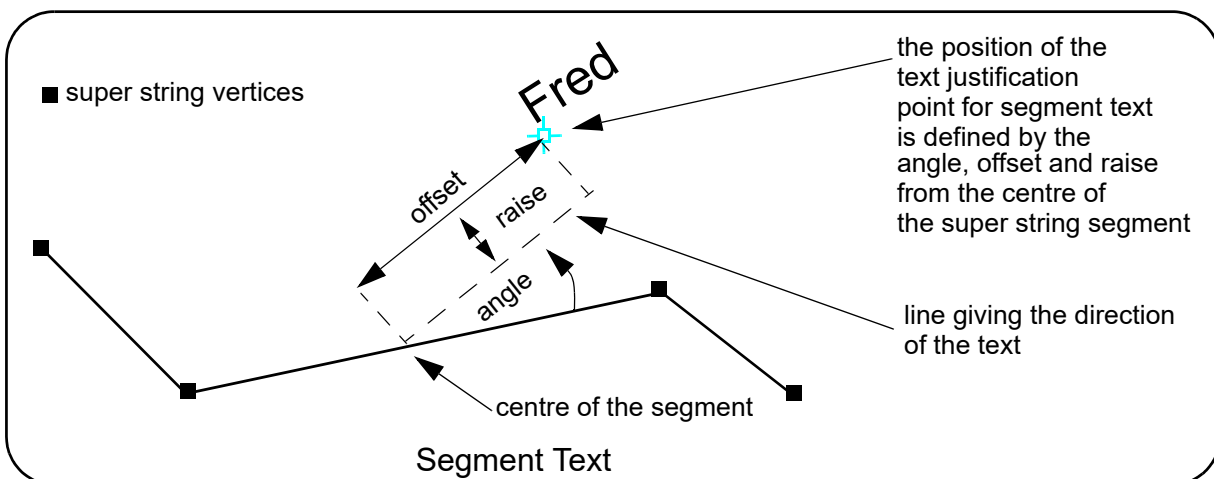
■ super string vertices

Fred

the position of the text justification point for segment text is defined by the angle, offset and raise from the centre of the super string segment

offset

raise

angle

line giving the direction of the text

centre of the segment

Segment Text